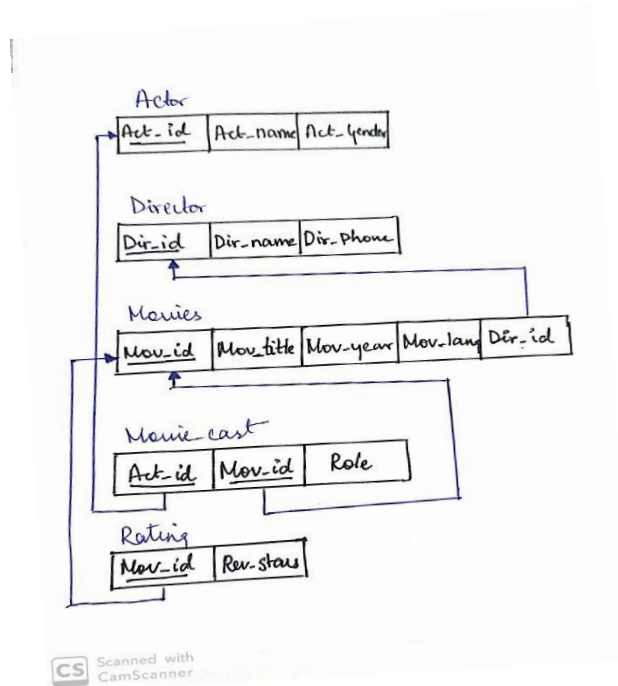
Actor

| Act_id | Act_name | Act_gender |
|---|---|---|

Director

| Dir_id | Dir_name | Dir_Phone |
|---|---|---|

Movies

| Mov_id | Mov_title | Mov_year | Mov_lang | Dir_id |
|---|---|---|---|---|

Movie_cast

| Act_id | Mov_id | Role |
|---|---|---|

Rating

| Mov_id | Rev_stars |
|---|---|

CS Scanned with CamScanner